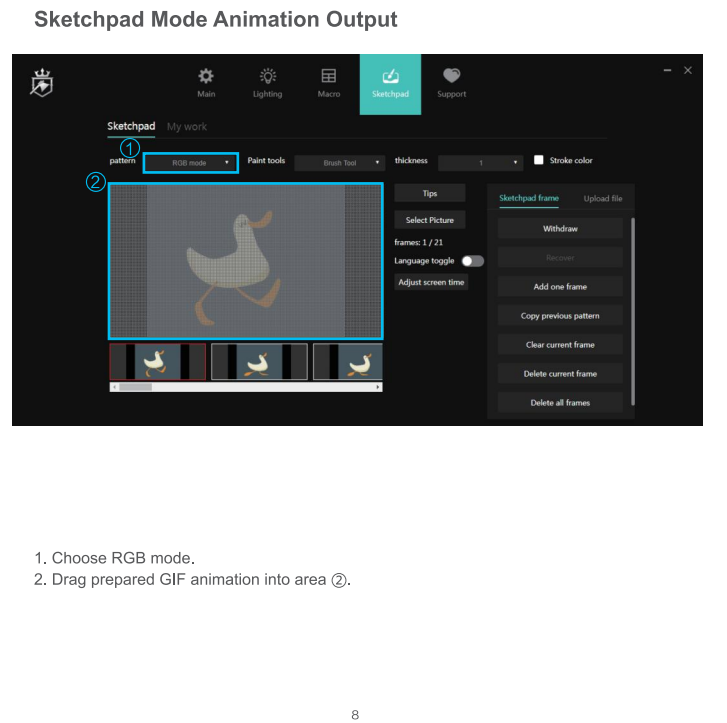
Sketchpad Mode Animation Output

Main Lighting Macro Sketchpad Support

Sketchpad My work

①

pattern RGB mode Paint tools Brush Tool thickness 1 Stroke color

②

Tips

Select Picture

frames: 1 / 21

Language toggle

Adjust screen time

Sketchpad frame Upload file

Withdraw

Recover

Add one frame

Copy previous pattern

Clear current frame

Delete current frame

Delete all frames

1. Choose RGB mode.
2. Drag prepared GIF animation into area ②.

8